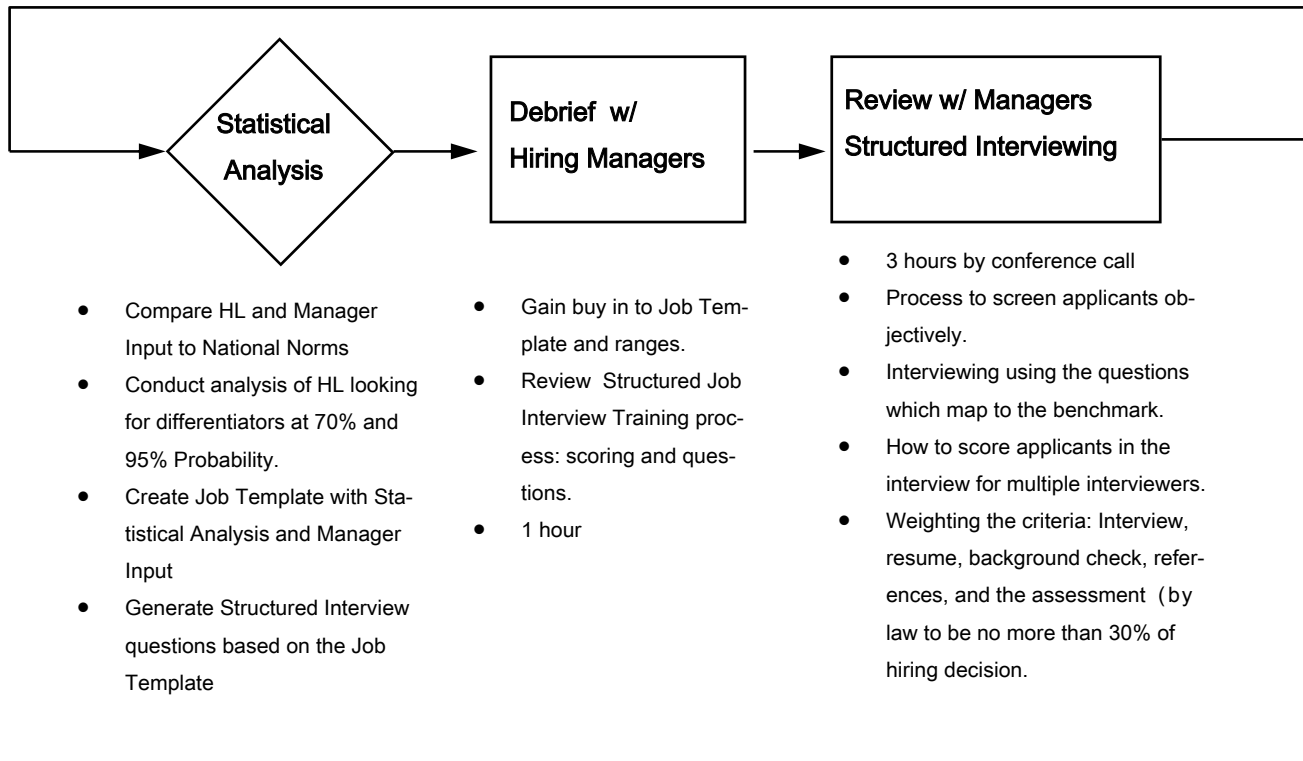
Statistical Analysis

Debrief w/ Hiring Managers

Review w/ Managers Structured Interviewing

- Compare HL and Manager Input to National Norms
- Conduct analysis of HL looking for differentiators at 70% and 95% Probability.
- Create Job Template with Statistical Analysis and Manager Input
- Generate Structured Interview questions based on the Job Template

- Gain buy in to Job Template and ranges.
- Review Structured Job Interview Training process: scoring and questions.
- 1 hour

- 3 hours by conference call
- Process to screen applicants objectively.
- Interviewing using the questions which map to the benchmark.
- How to score applicants in the interview for multiple interviewers.
- Weighting the criteria: Interview, resume, background check, references, and the assessment (by law to be no more than 30% of hiring decision.